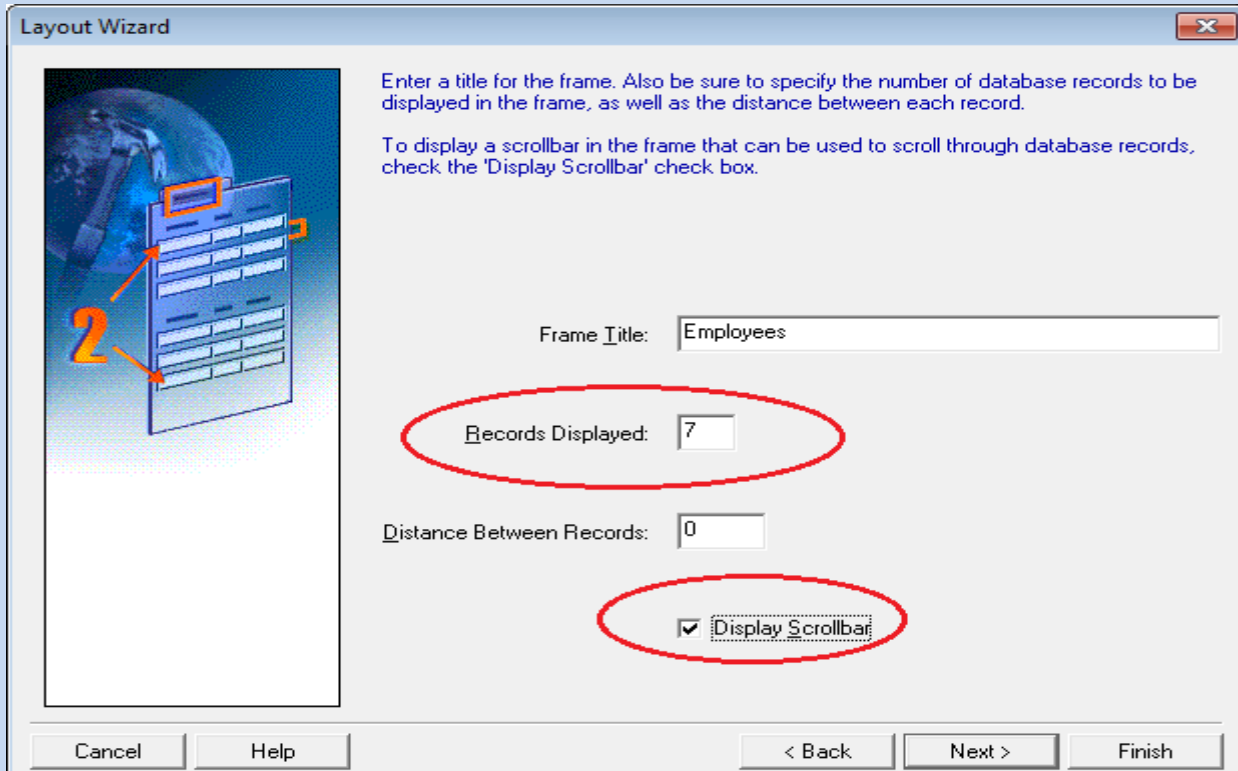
Layout Wizard

Enter a title for the frame. Also be sure to specify the number of database records to be displayed in the frame, as well as the distance between each record.

To display a scrollbar in the frame that can be used to scroll through database records, check the 'Display Scrollbar' check box.

2

Frame Title: Employees

Records Displayed: 7

Distance Between Records: 0

Display Scrollbar

Cancel
Help
< Back
Next >
Finish